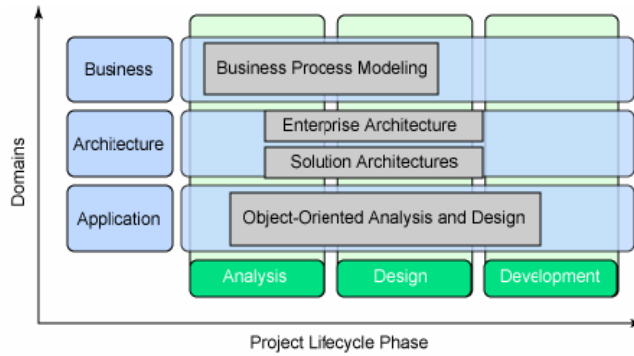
Domains

Business

Business Process Modeling

Architecture

Enterprise Architecture

Solution Architectures

Application

Object-Oriented Analysis and Design

Analysis

Design

Development

Project Lifecycle Phase